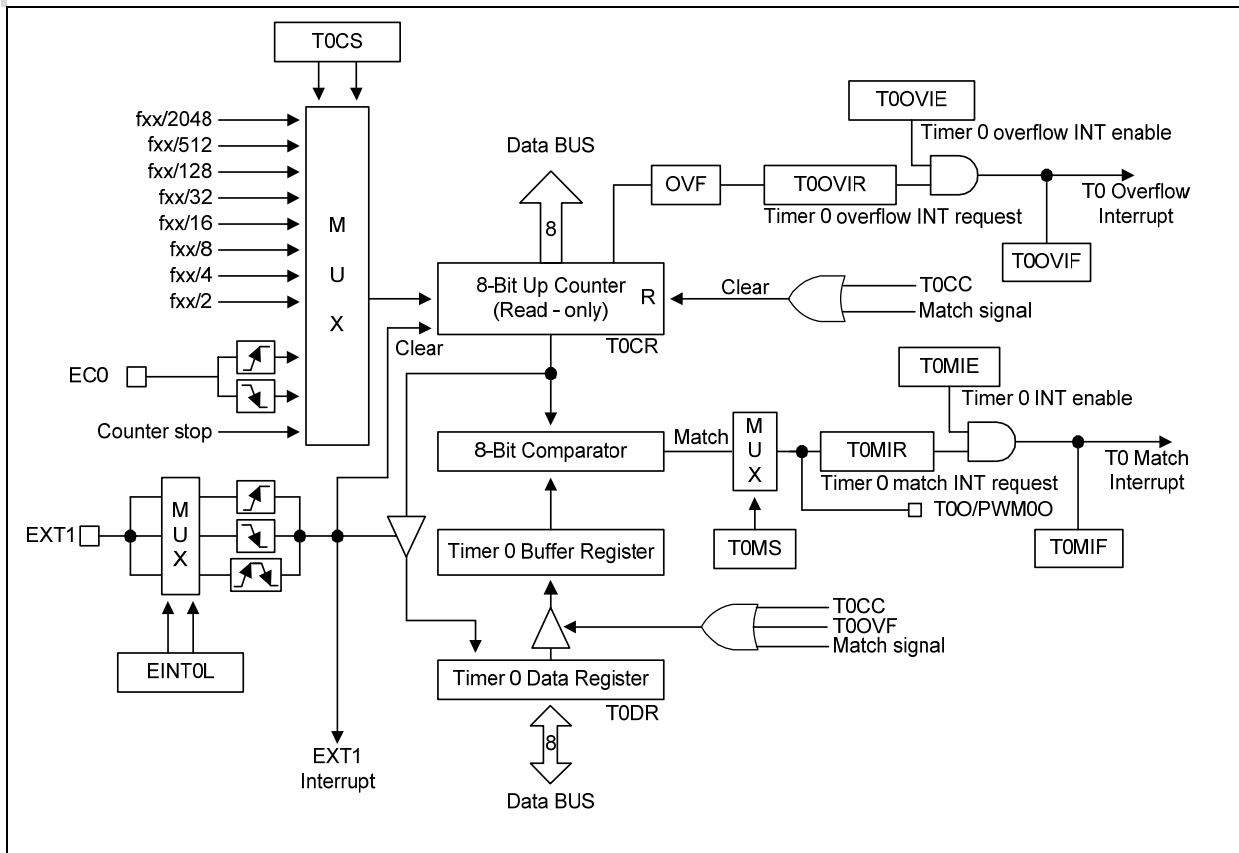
T0CS

fxx/2048
fxx/512
fxx/128
fxx/32
fxx/16
fxx/8
fxx/4
fxx/2

M
U
X

EC0

Counter stop

Data BUS

8

8-Bit Up Counter
(Read - only)
R

T0CR

Clear

OVF

T0OVIR

Timer 0 overflow INT request

T0OVIE

Timer 0 overflow INT enable

T0 Overflow
Interrupt

T0OVIF

Clear

T0CC
Match signal

T0MIE

Timer 0 INT enable

8-Bit Comparator

Match

M
U
X

T0MIR

Timer 0 match INT request

T0 Match
Interrupt

T0O/PWM0O

T0MIF

T0MS

EXT1

M
U
X

Timer 0 Buffer Register

T0CC
T0OVF
Match signal

EINT0L

Timer 0 Data Register

T0DR

8

EXT1
Interrupt

Data BUS